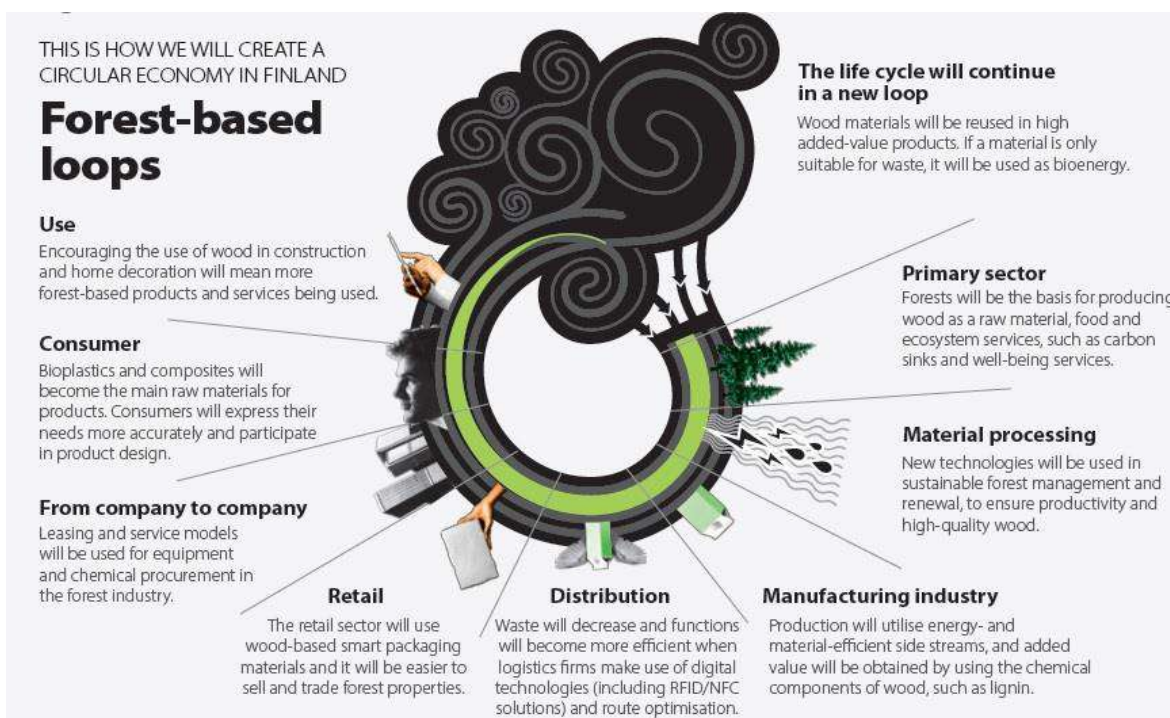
THIS IS HOW WE WILL CREATE A CIRCULAR ECONOMY IN FINLAND

Forest-based loops

Use
Encouraging the use of wood in construction and home decoration will mean more forest-based products and services being used.

Consumer
Bioplastics and composites will become the main raw materials for products. Consumers will express their needs more accurately and participate in product design.

From company to company
Leasing and service models will be used for equipment and chemical procurement in the forest industry.

Retail
The retail sector will use wood-based smart packaging materials and it will be easier to sell and trade forest properties.

Distribution
Waste will decrease and functions will become more efficient when logistics firms make use of digital technologies (including RFID/NFC solutions) and route optimisation.

Manufacturing industry
Production will utilise energy- and material-efficient side streams, and added value will be obtained by using the chemical components of wood, such as lignin.

Material processing
New technologies will be used in sustainable forest management and renewal, to ensure productivity and high-quality wood.

Primary sector
Forests will be the basis for producing wood as a raw material, food and ecosystem services, such as carbon sinks and well-being services.

The life cycle will continue in a new loop
Wood materials will be reused in high added-value products. If a material is only suitable for waste, it will be used as bioenergy.